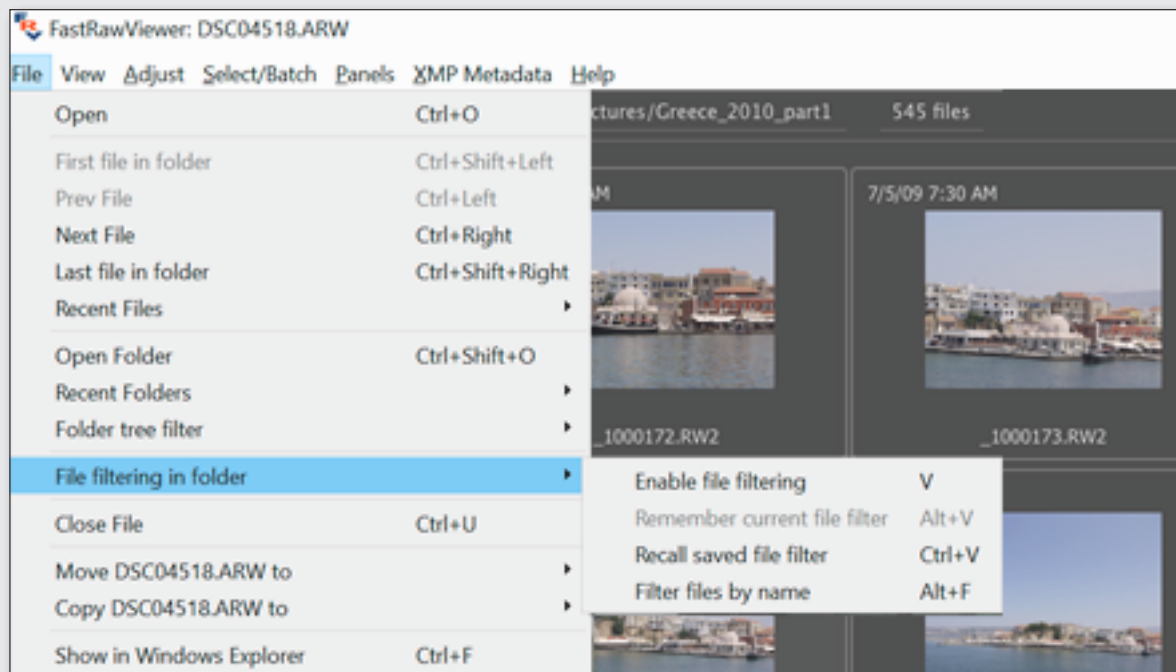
FastRawViewer: DSC04518.ARW

File View Adjust Select/Batch Panels XMP Metadata Help

| | |
|---|---|
| Open | Ctrl+O |
| First file in folder | Ctrl+Shift+Left |
| Prev File | Ctrl+Left |
| Next File | Ctrl+Right |
| Last file in folder | Ctrl+Shift+Right |
| Recent Files | |
| Open Folder | Ctrl+Shift+O |
| Recent Folders | |
| Folder tree filter | |
| File filtering in folder | |
| Close File | Ctrl+U |
| Move DSC04518.ARW to | |
| Copy DSC04518.ARW to | |
| Show in Windows Explorer | Ctrl+F |

| | |
|---|---|
| Enable file filtering | V |
| Remember current file filter | Alt+V |
| Recall saved file filter | Ctrl+V |
| Filter files by name | Alt+F |

ctures/Greece_2010_part1 545 files

AM

_1000172.RW2

7/5/09 7:30 AM

_1000173.RW2